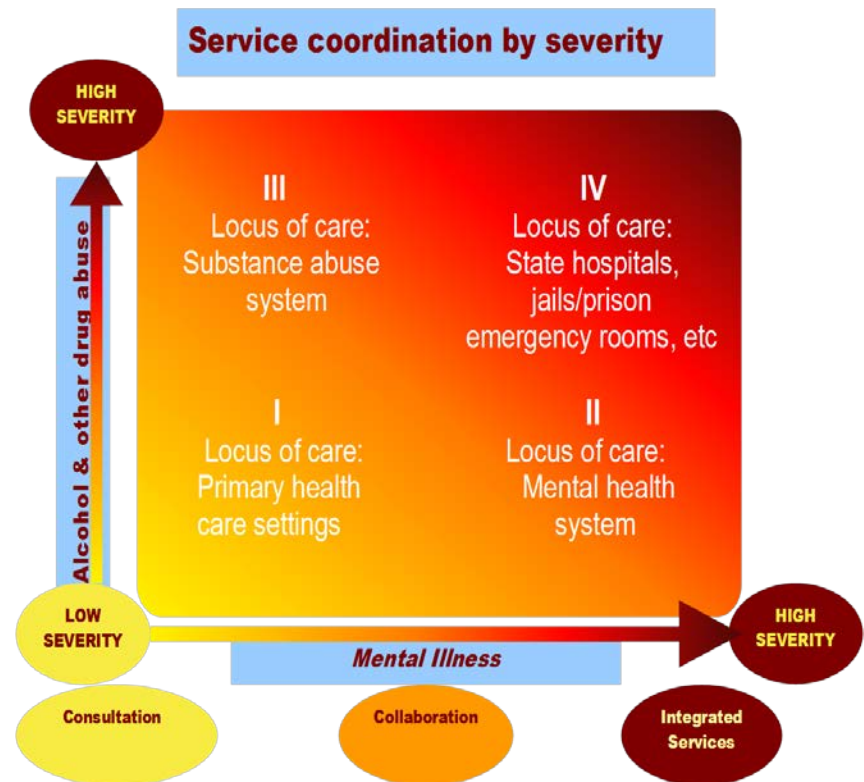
Service coordination by severity

HIGH SEVERITY

Alcohol & other drug abuse

III
Locus of care:
Substance abuse system

IV
Locus of care:
State hospitals, jails/prison emergency rooms, etc

I
Locus of care:
Primary health care settings

II
Locus of care:
Mental health system

LOW SEVERITY

HIGH SEVERITY

Mental Illness

Consultation

Collaboration

Integrated Services